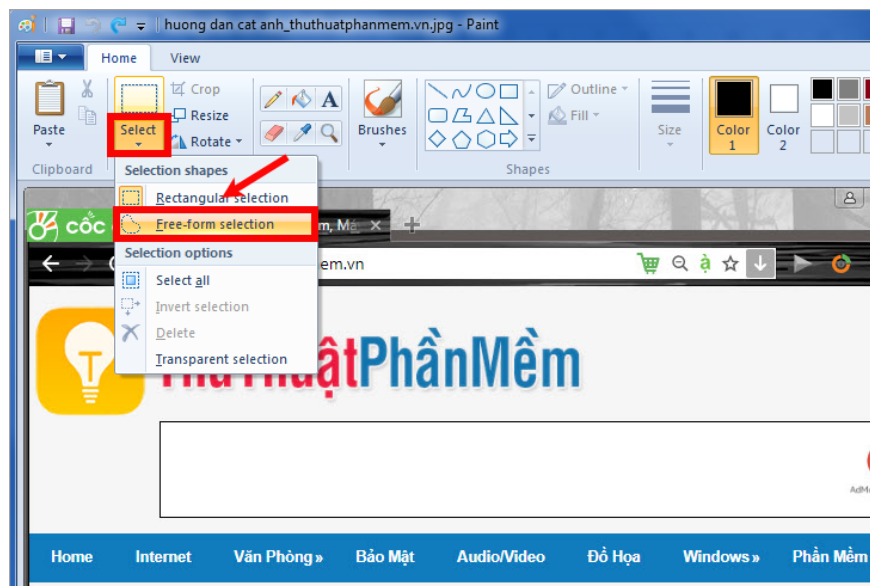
huong dan cat anh_thuthuatphanmem.vn.jpg - Paint

Home View

Paste
Clipboard
Select
Crop
Resize
Rotate
Brushes
Outline
Fill
Shapes
Size
Color 1
Color 2

Selection shapes
Rectangular selection
Free-form selection
Selection options
Select all
Invert selection
Delete
Transparent selection

Cốc
m, Mẹ ×
em.vn
ThuThuậtPhầnMềm
AdM

Home Internet Văn Phòng » Bảo Mật Audio/Video Đồ Họa Windows » Phần Mềm